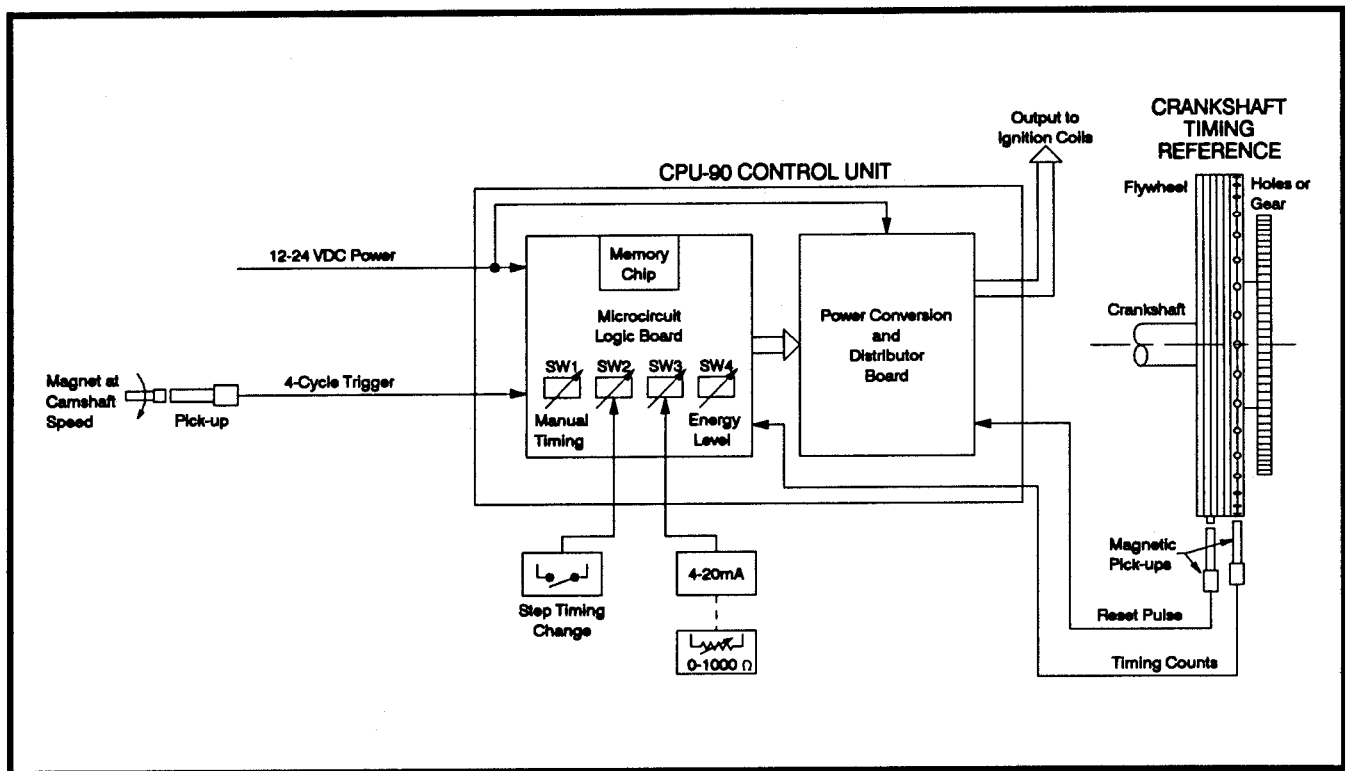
CPU-90 CONTROL UNIT

Output to Ignition Coils

CRANKSHAFT TIMING REFERENCE

Flywheel

Holes or Gear

12-24 VDC Power

Memory Chip

Microcircuit Logic Board

Power Conversion and Distributor Board

Crankshaft

Magnet at Camshaft Speed

Pick-up

4-Cycle Trigger

SW1

SW2

SW3

SW4

Manual Timing

Energy Level

Magnetic Pick-ups

Step Timing Change

4-20mA

0-1000 $\Omega$

Reset Pulse

Timing Counts